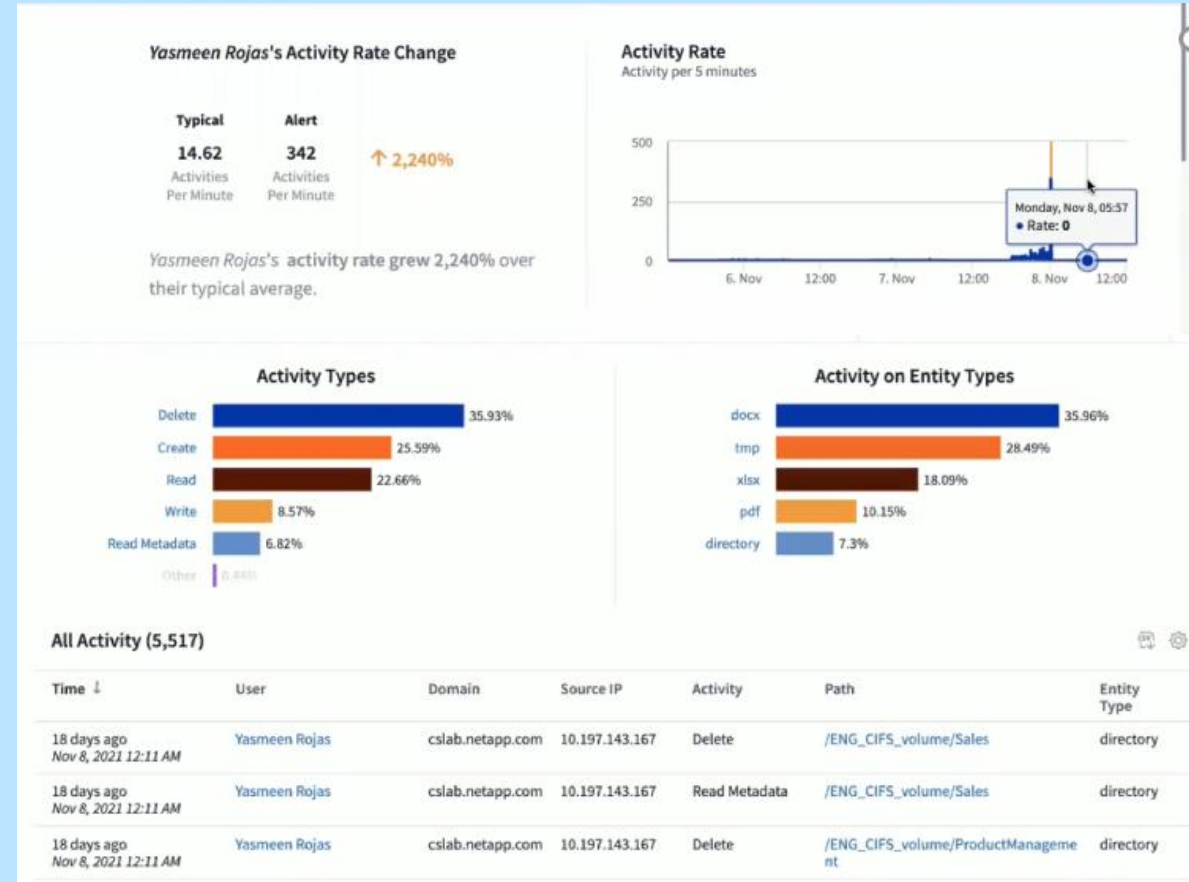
Yasmeen Rojas's Activity Rate Change

| Typical | Alert | |
|---|---|---|
| 14.62 Activities Per Minute | 342 Activities Per Minute | ↑ 2,240% |

Yasmeen Rojas's activity rate grew 2,240% over their typical average.

Activity Rate
Activity per 5 minutes

500
250
0
6. Nov 12:00 7. Nov 12:00 8. Nov 12:00

Monday, Nov 8, 05:57
• Rate: 0

Activity Types

Delete 35.93%
Create 25.59%
Read 22.66%
Write 8.57%
Read Metadata 6.82%
Other 0.44%

Activity on Entity Types

docx 35.96%
tmp 28.49%
xlsx 18.09%
pdf 10.15%
directory 7.3%

All Activity (5,517)

| Time ↓ | User | Domain | Source IP | Activity | Path | Entity Type |
|---|---|---|---|---|---|---|
| 18 days ago Nov 8, 2021 12:11 AM | Yasmeen Rojas | cslab.netapp.com | 10.197.143.167 | Delete | /ENG_CIFS_volume/Sales | directory |
| 18 days ago Nov 8, 2021 12:11 AM | Yasmeen Rojas | cslab.netapp.com | 10.197.143.167 | Read Metadata | /ENG_CIFS_volume/Sales | directory |
| 18 days ago Nov 8, 2021 12:11 AM | Yasmeen Rojas | cslab.netapp.com | 10.197.143.167 | Delete | /ENG_CIFS_volume/ProductManagement | directory |